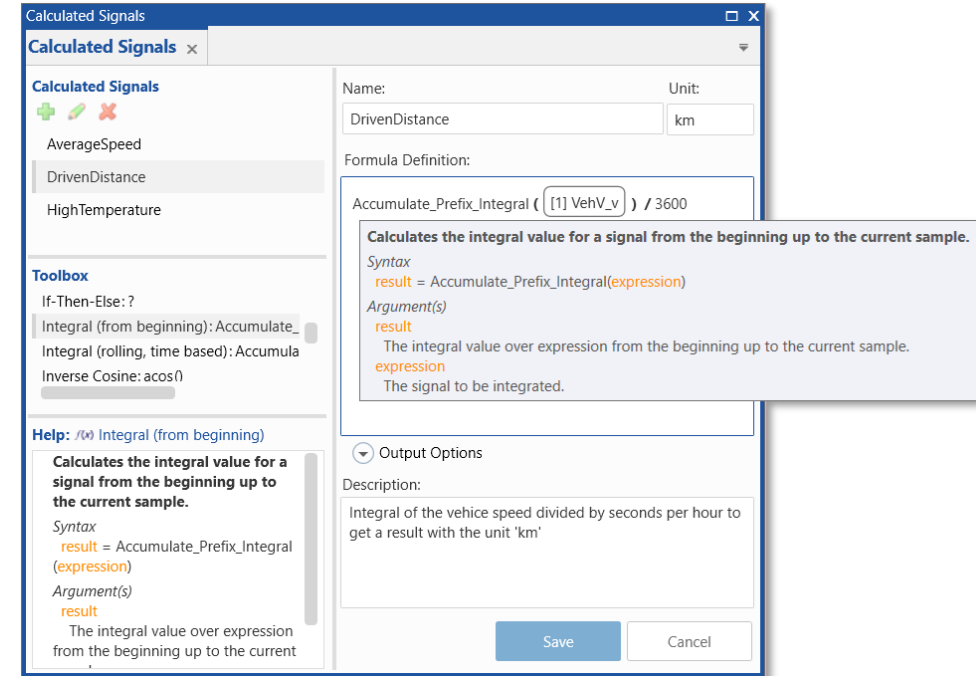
Calculated Signals

Calculated Signals ×

Calculated Signals

AverageSpeed

DrivenDistance

HighTemperature

Toolbox

If-Then-Else: ?

Integral (from beginning): Accumulate_

Integral (rolling, time based): Accumula

Inverse Cosine: acos()

Help: $f(x)$ Integral (from beginning)

Calculates the integral value for a signal from the beginning up to the current sample.

Syntax

result = Accumulate_Prefix_Integral (expression)

Argument(s)

result

The integral value over expression from the beginning up to the current

Name:

DrivenDistance

Unit:

km

Formula Definition:

Accumulate_Prefix_Integral ( [1] VehV_v ) / 3600

Calculates the integral value for a signal from the beginning up to the current sample.

Syntax

result = Accumulate_Prefix_Integral(expression)

Argument(s)

result

The integral value over expression from the beginning up to the current sample.

expression

The signal to be integrated.

Output Options

Description:

Integral of the vehice speed divided by seconds per hour to get a result with the unit 'km'

Save

Cancel